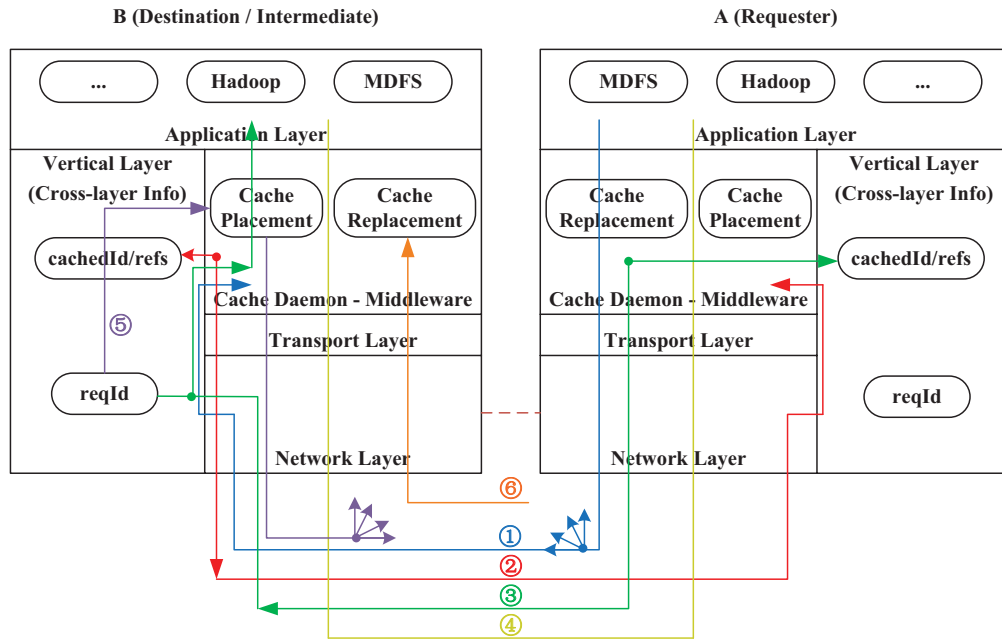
B (Destination / Intermediate)

A (Requester)

...

Hadoop

MDFS

Application Layer

Vertical Layer (Cross-layer Info)

Cache Placement

Cache Replacement

cachedId/refs

Cache Daemon - Middleware

Transport Layer

⑤

reqId

Network Layer

MDFS

Hadoop

...

Application Layer

Cache Replacement

Cache Placement

Vertical Layer (Cross-layer Info)

cachedId/refs

Cache Daemon - Middleware

Transport Layer

reqId

Network Layer

⑥

①

②

③

④